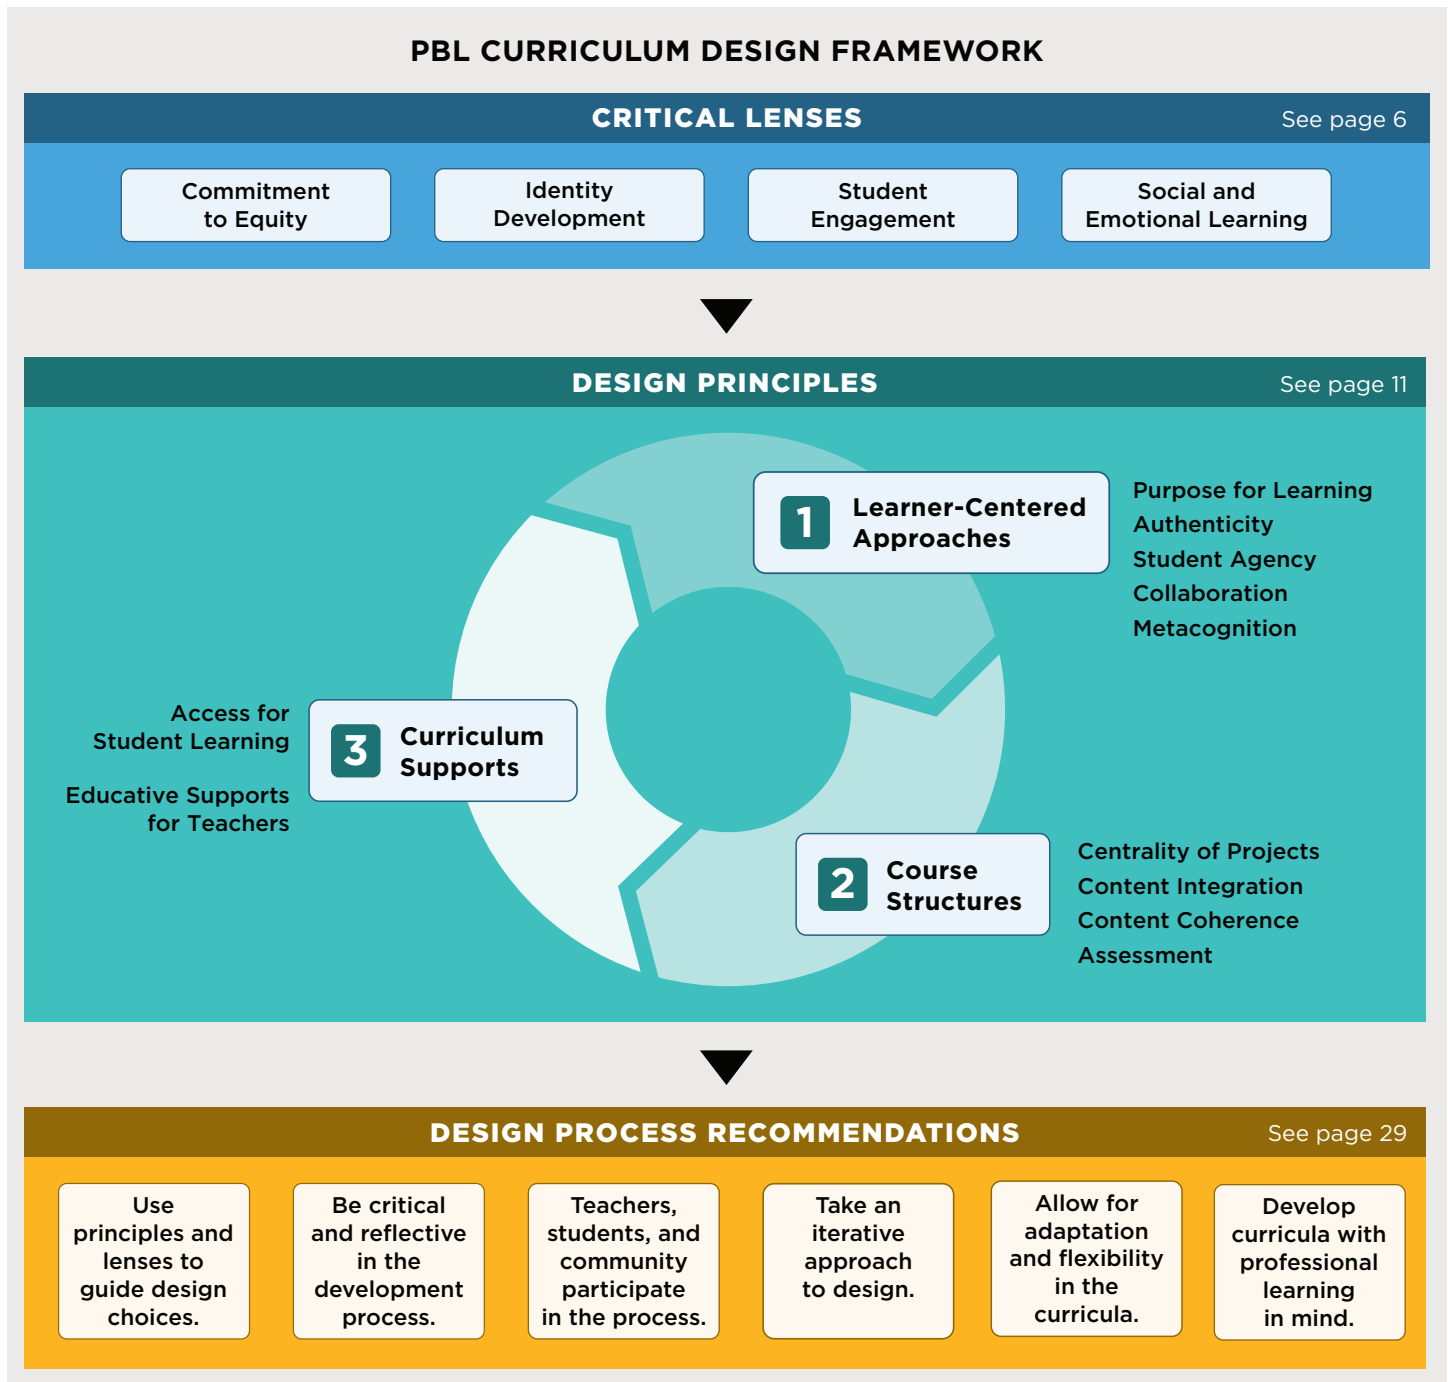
PBL CURRICULUM DESIGN FRAMEWORK

CRITICAL LENSES See page 6

Commitment to Equity

Identity Development

Student Engagement

Social and Emotional Learning

DESIGN PRINCIPLES See page 11

1 Learner-Centered Approaches

Purpose for Learning
Authenticity
Student Agency
Collaboration
Metacognition

Access for Student Learning

Educative Supports for Teachers

3 Curriculum Supports

2 Course Structures

Centrality of Projects
Content Integration
Content Coherence
Assessment

DESIGN PROCESS RECOMMENDATIONS See page 29

Use principles and lenses to guide design choices.

Be critical and reflective in the development process.

Teachers, students, and community participate in the process.

Take an iterative approach to design.

Allow for adaptation and flexibility in the curricula.

Develop curricula with professional learning in mind.